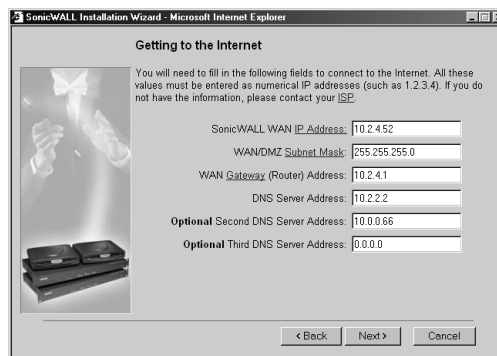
SonicWALL Installation Wizard - Microsoft Internet Explorer

Getting to the Internet

You will need to fill in the following fields to connect to the Internet. All these values must be entered as numerical IP addresses (such as 1.2.3.4). If you do not have the information, please contact your ISP.

SonicWALL WAN IP Address: 10.2.4.52

WAN/DMZ Subnet Mask: 255.255.255.0

WAN Gateway (Router) Address: 10.2.4.1

DNS Server Address: 10.2.2.2

Optional Second DNS Server Address: 10.0.0.66

Optional Third DNS Server Address: 0.0.0.0

< Back

Next >

Cancel